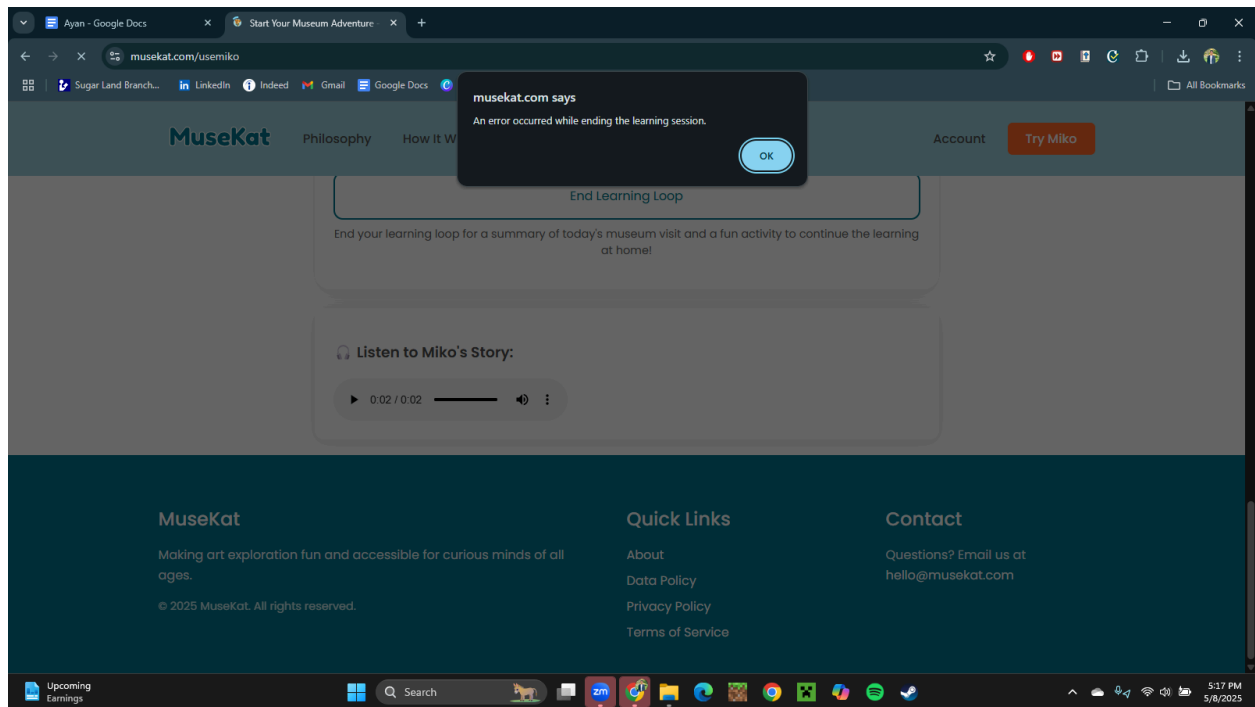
Ayan - Google Docs
Start Your Museum Adventure
musekat.com/usemiko
Sugar Land Branch...
LinkedIn
Indeed
Gmail
Google Docs
All Bookmarks

musekat.com says
An error occurred while ending the learning session.
OK

MuseKat
Philosophy
How It W
Account
Try Miko

End Learning Loop
End your learning loop for a summary of today's museum visit and a fun activity to continue the learning at home!

🎧 Listen to Miko's Story:
0:02 / 0:02

MuseKat
Making art exploration fun and accessible for curious minds of all ages.
© 2025 MuseKat. All rights reserved.

Quick Links
About
Data Policy
Privacy Policy
Terms of Service

Contact
Questions? Email us at hello@musekat.com

Upcoming
Earnings
Search
5:17 PM
5/8/2025